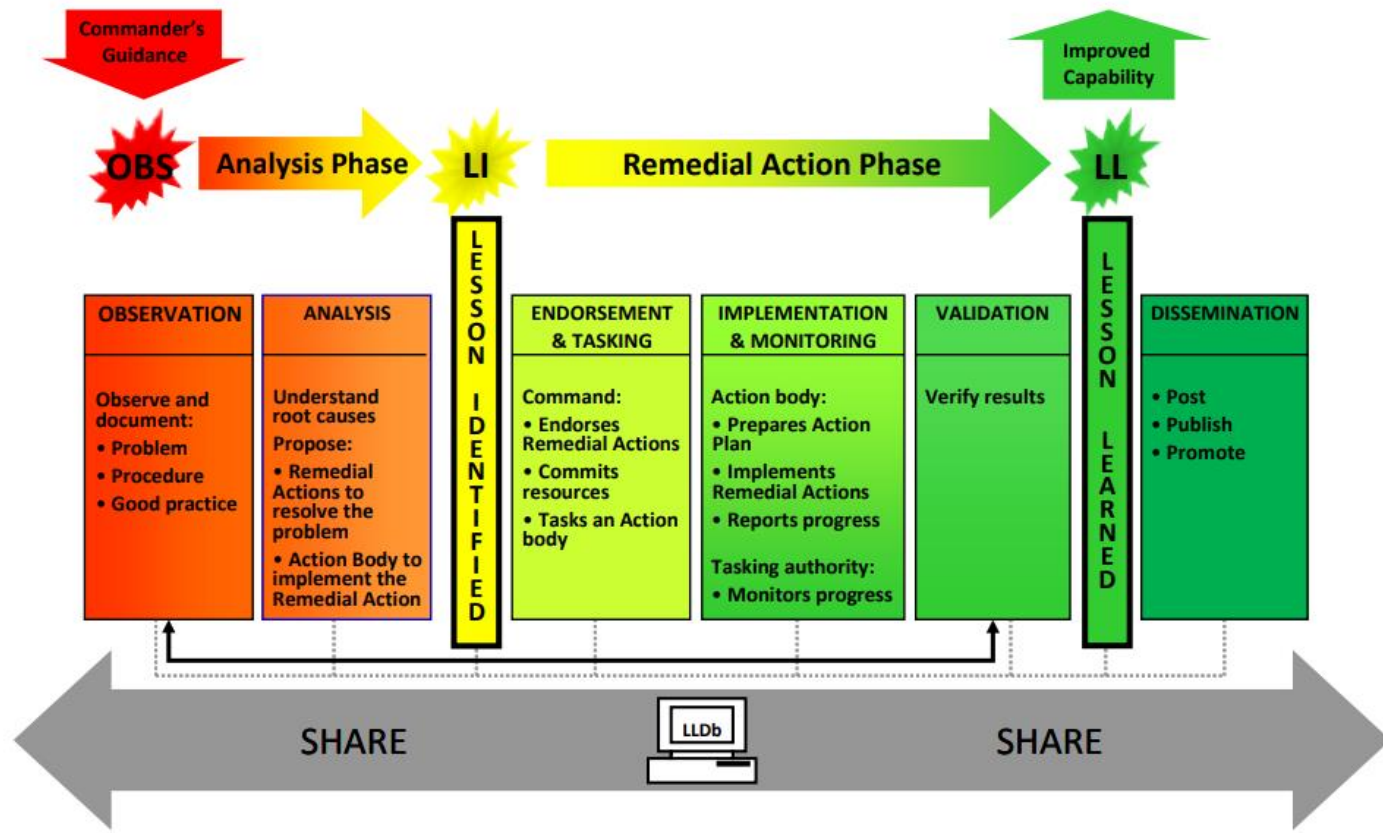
Commander's Guidance

Improved Capability

OBS

Analysis Phase

LI

Remedial Action Phase

LL

LESSON IDENTIFIED

LESSON LEARNED

OBSERVATION

Observe and document:
• Problem
• Procedure
• Good practice

ANALYSIS

Understand root causes
Propose:
• Remedial Actions to resolve the problem
• Action Body to implement the Remedial Action

ENDORSEMENT & TASKING

Command:
• Endorses Remedial Actions
• Commits resources
• Tasks an Action body

IMPLEMENTATION & MONITORING

Action body:
• Prepares Action Plan
• Implements Remedial Actions
• Reports progress

Tasking authority:
• Monitors progress

VALIDATION

Verify results

DISSEMINATION

• Post
• Publish
• Promote

SHARE

LLDb

SHARE